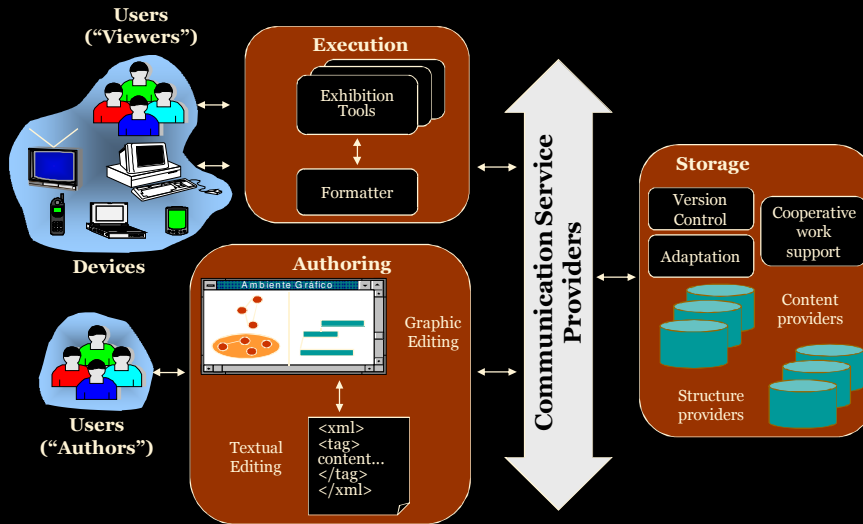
Users
("Viewers")

Devices

Execution

Exhibition Tools

Formatter

Authoring

Ambiente Gráfico

Graphic Editing

Textual Editing

<xml>
<tag>
content...
</tag>
</xml>

Users
("Authors")

Communication Service Providers

Storage

Version Control

Cooperative work support

Adaptation

Content providers

Structure providers